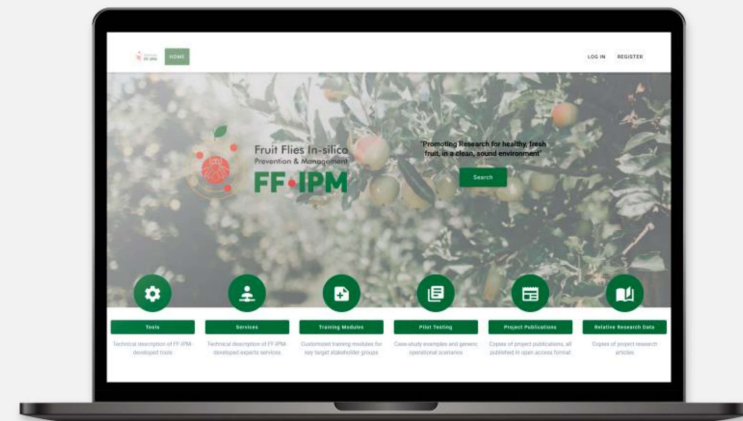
HOME

LOG IN REGISTER

Fruit Flies In-silico
Prevention & Management
FF-IPM

"Promoting Research for healthy, fresh fruit, in a clean, sound environment"

Search

Tools
Technical description of FF-IPM developed tools

Services
Technical description of FF-IPM developed experts services

Training Modules
Customized training modules for key target stakeholder groups

Pilot Testing
Case-study examples and generic operational scenarios

Project Publications
Copies of project publications, all published in open access format

Relative Research Data
Copies of project research articles